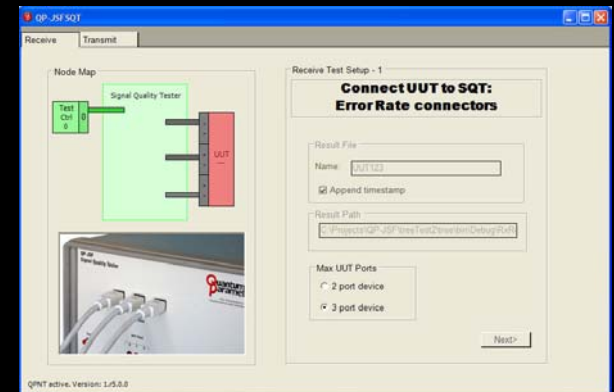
QP-JSF SQT

Receive Transmit

Node Map

Signal Quality Tester

Test Ctrl 0

0

UUT

Quantum Parametrics

Receive Test Setup - 1

Connect UUT to SQT:
Error Rate connectors

Result File

Name: UUT123

☑ Append timestamp

Result Path

C:\Projects\QP-JSF\reeTest2\bin\Debug\RxR

Max UUT Ports

○ 2 port device

◉ 3 port device

Next>

QPNT active. Version: 1.r5.0.0